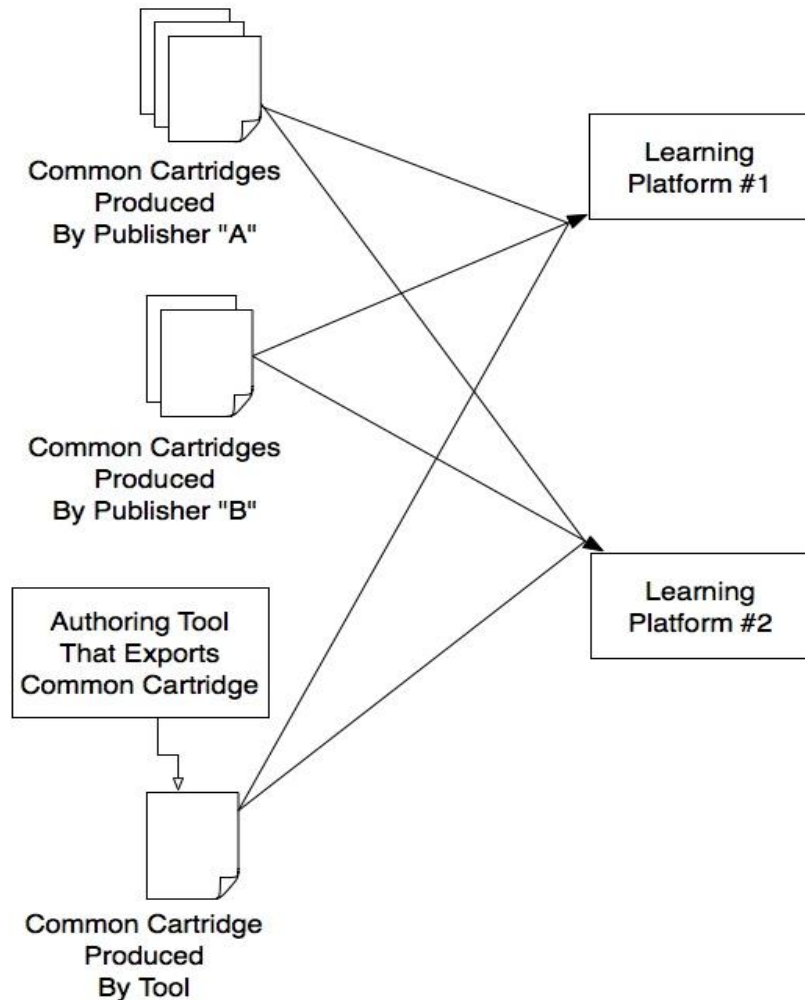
Common Cartridges Produced By Publisher "A"

Learning Platform #1

Common Cartridges Produced By Publisher "B"

Learning Platform #2

Authoring Tool That Exports Common Cartridge

Common Cartridge Produced By Tool